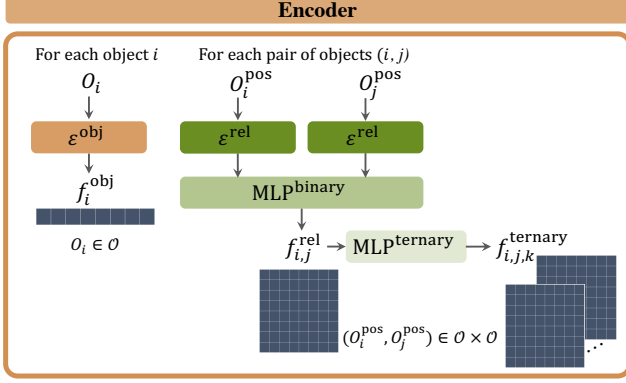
Encoder

For each object $i$

$O_i$

$\varepsilon^{\text{obj}}$

$f_i^{\text{obj}}$

$O_i \in \mathcal{O}$

For each pair of objects $(i, j)$

$O_i^{\text{pos}}$

$O_j^{\text{pos}}$

$\varepsilon^{\text{rel}}$

$\varepsilon^{\text{rel}}$

$\text{MLP}^{\text{binary}}$

$f_{i,j}^{\text{rel}}$

$\text{MLP}^{\text{ternary}}$

$f_{i,j,k}^{\text{ternary}}$

$(O_i^{\text{pos}}, O_j^{\text{pos}}) \in \mathcal{O} \times \mathcal{O}$

$\cdots$